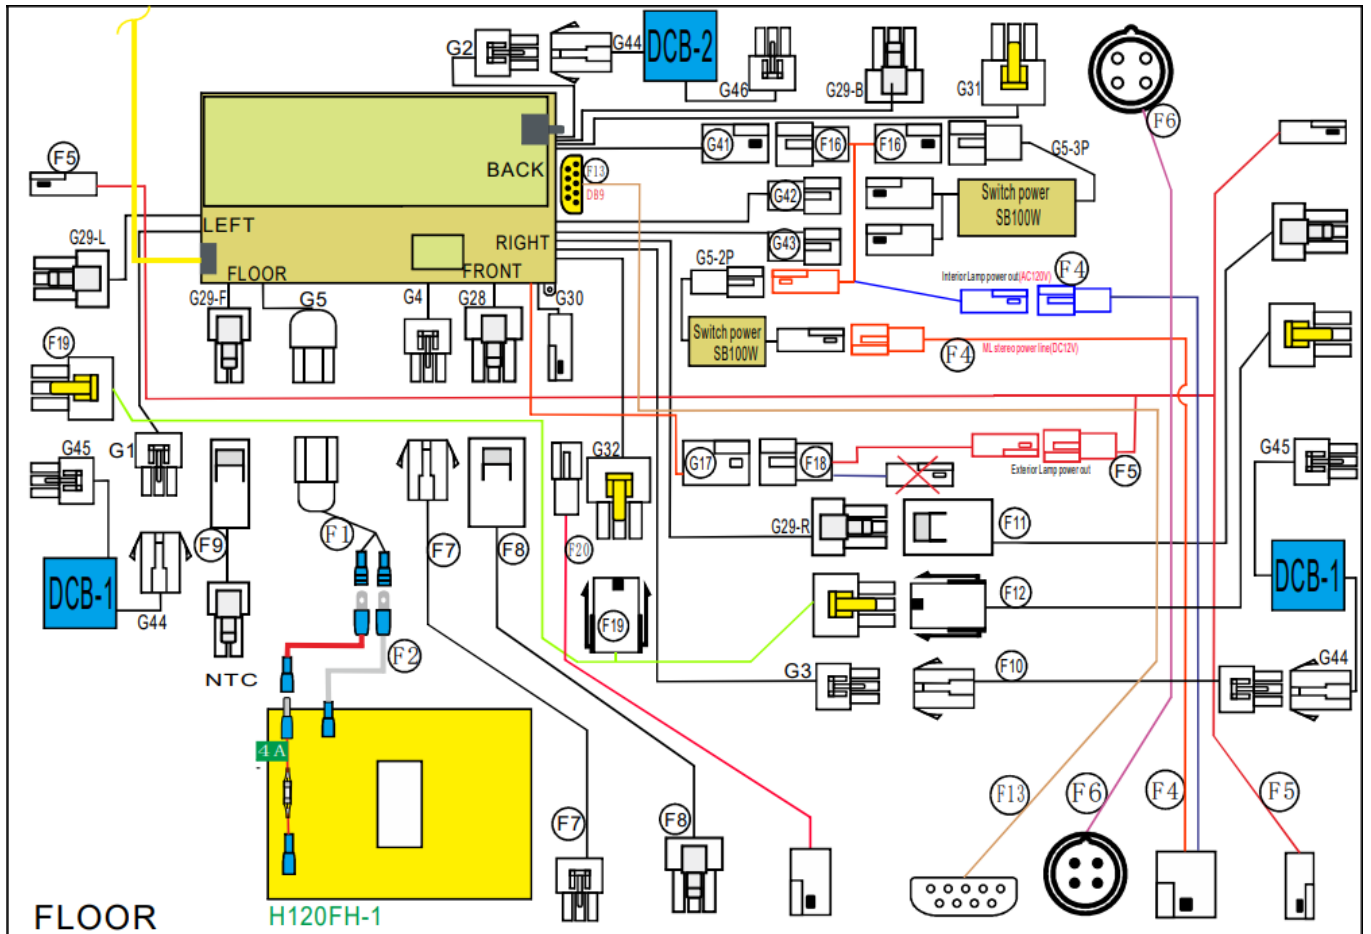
G2
G44
DCB-2
G46
G29-B
G31
F6
BACK
F13
DB9
G41
F16
F16
G5-3P
F5
Switch power
SB100W
LEFT
G42
G29-L
RIGHT
G43
FLOOR
FRONT
G5-2P
Interior Lamp power out(AC120V)
F4
G29-F
G5
G4
G28
G30
Switch power
SB100W
F4
ML stereo power line(DC12V)
F19
G45
G1
G32
G17
F18
Exterior Lamp power out
F5
G45
G29-R
F11
F9
F1
F7
F8
F20
DCB-1
DCB-1
G44
F12
F19
F2
NTC
G3
F10
G44
4 A
F13
F6
F4
F5
F7
F8
FLOOR
H120FH-1